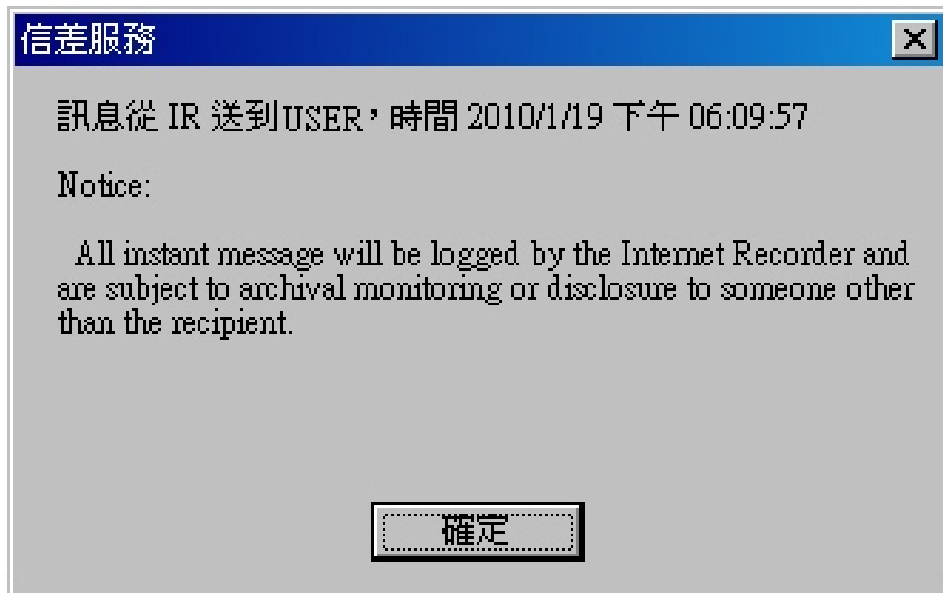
信差服務

X

訊息從 IR 送到USER，時間 2010/1/19 下午 06:09:57

Notice:

All instant message will be logged by the Internet Recorder and are subject to archival monitoring or disclosure to someone other than the recipient.

確定